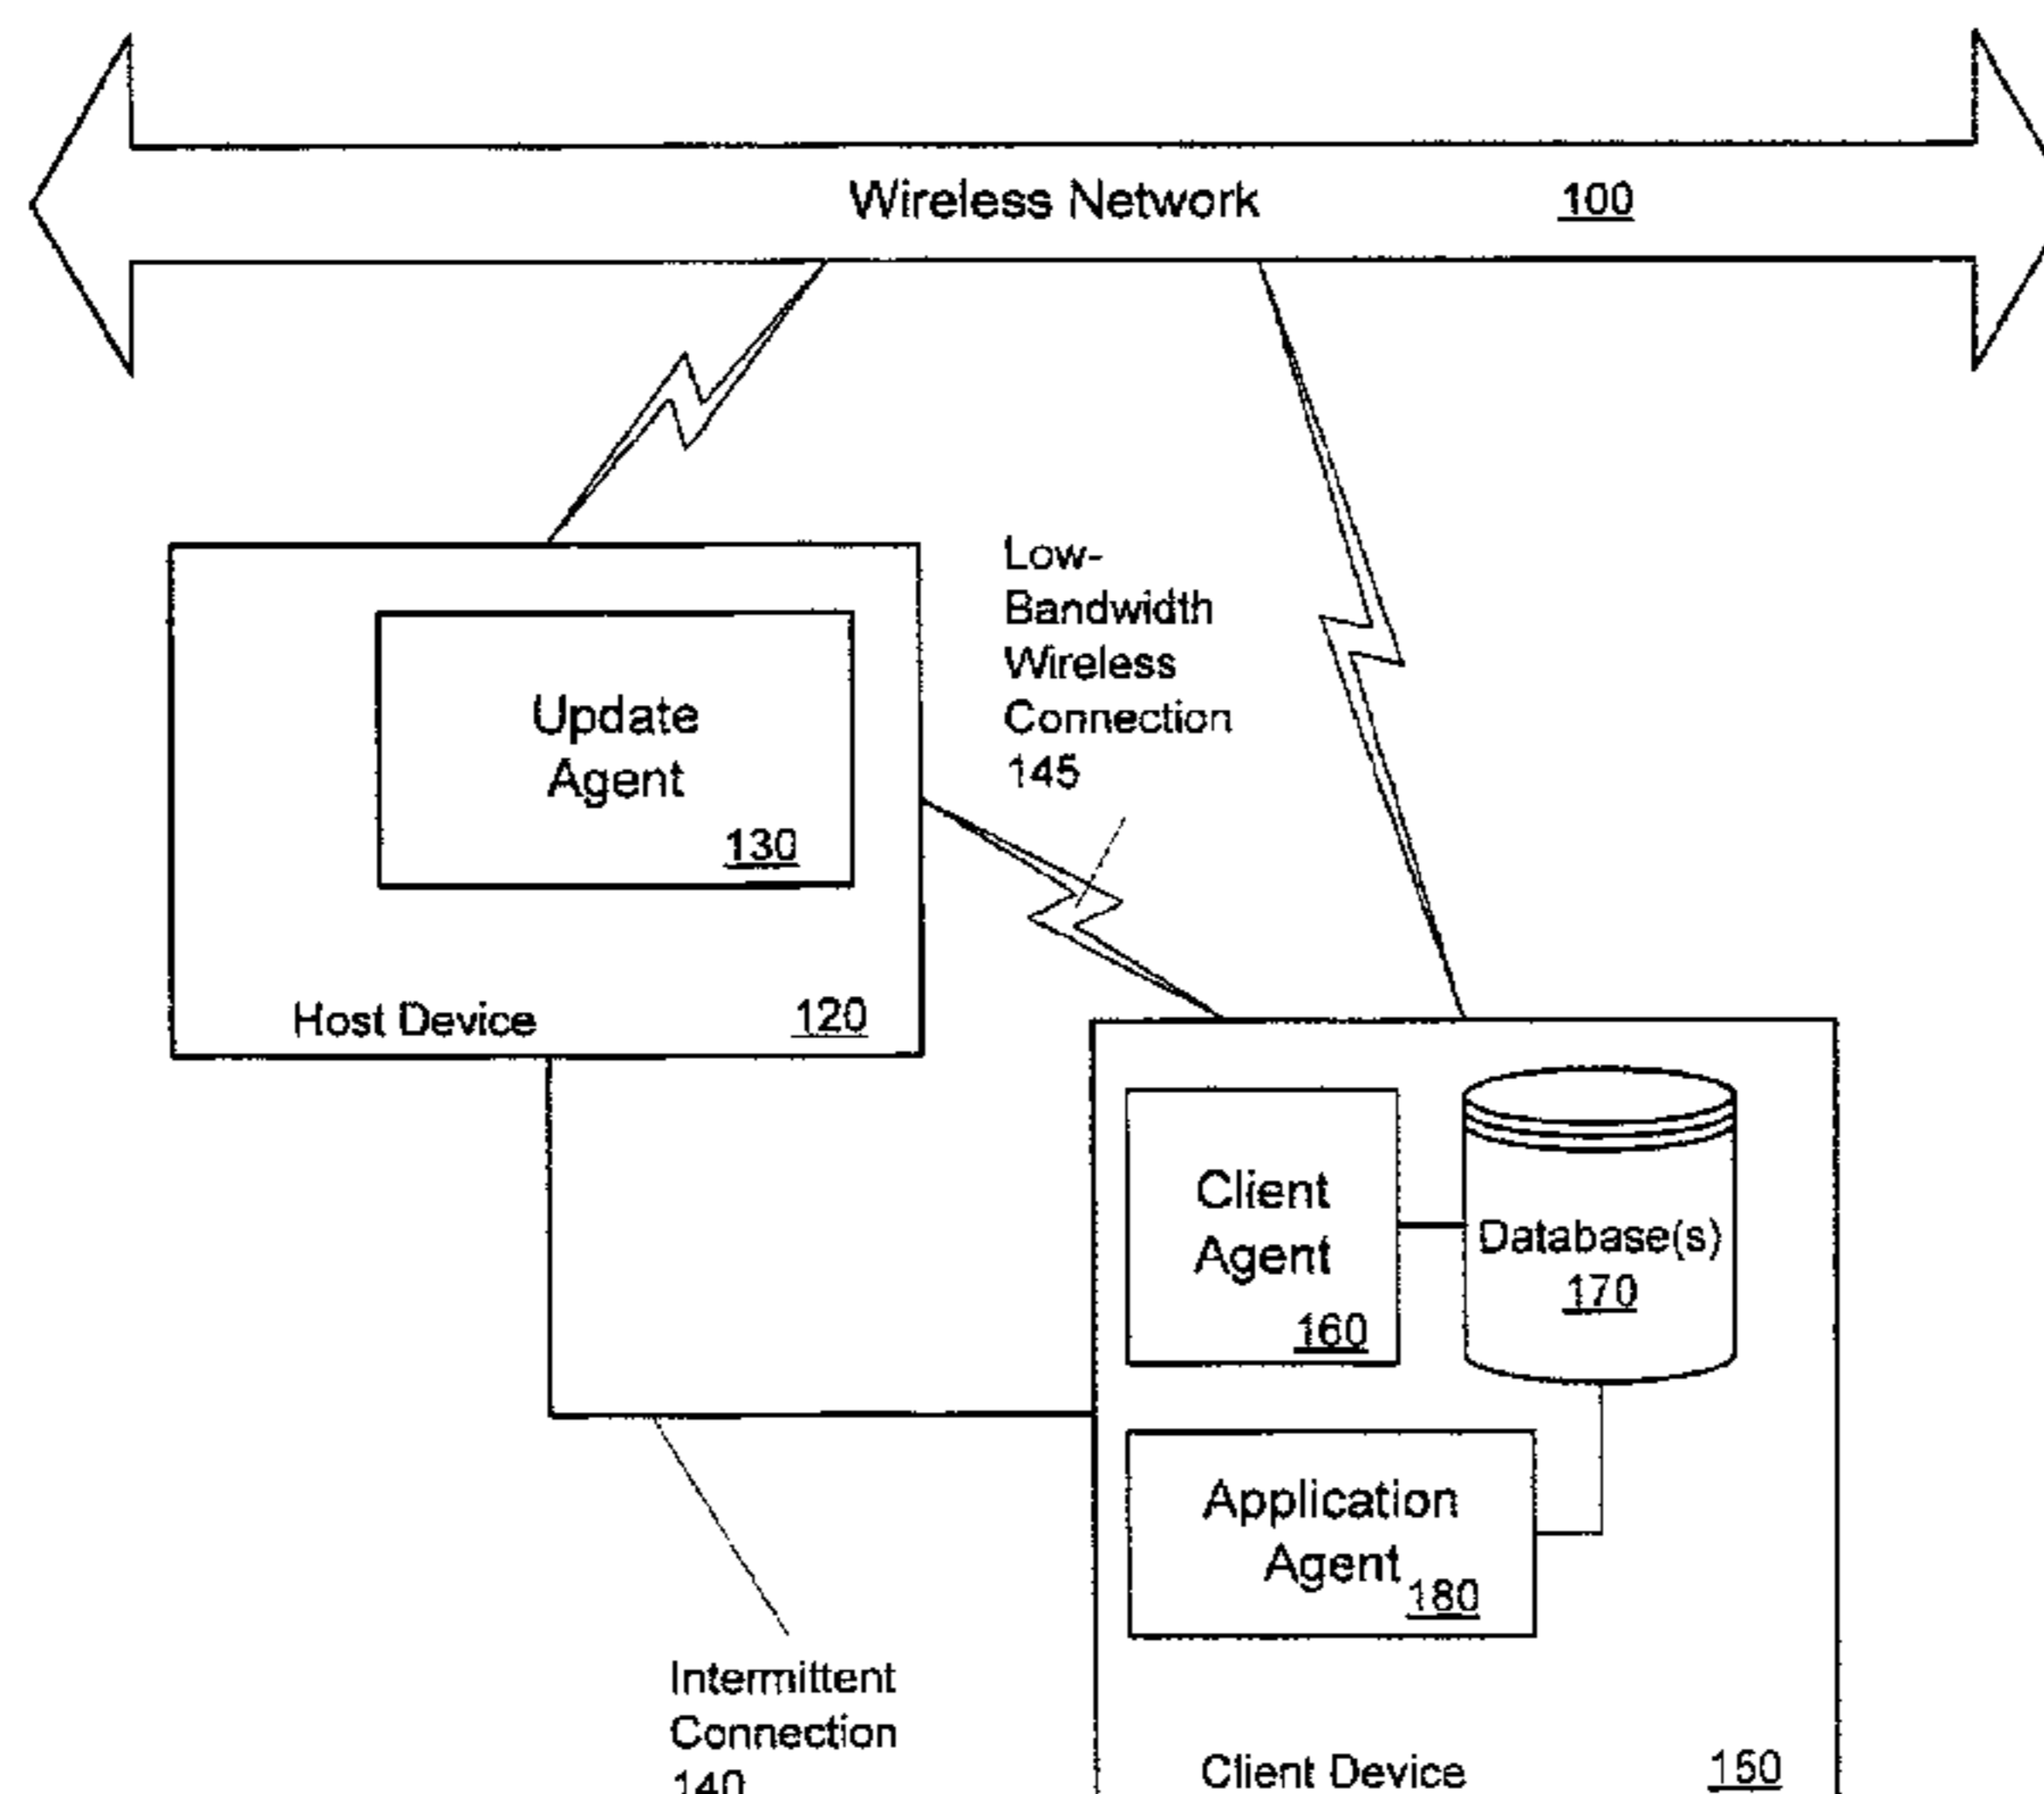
Wireless Network 100

Update Agent 130

Host Device 120

Low-Bandwidth Wireless Connection 145

Client Agent 160

Database(s) 170

Application Agent 180

Intermittent Connection 140

Client Device 150